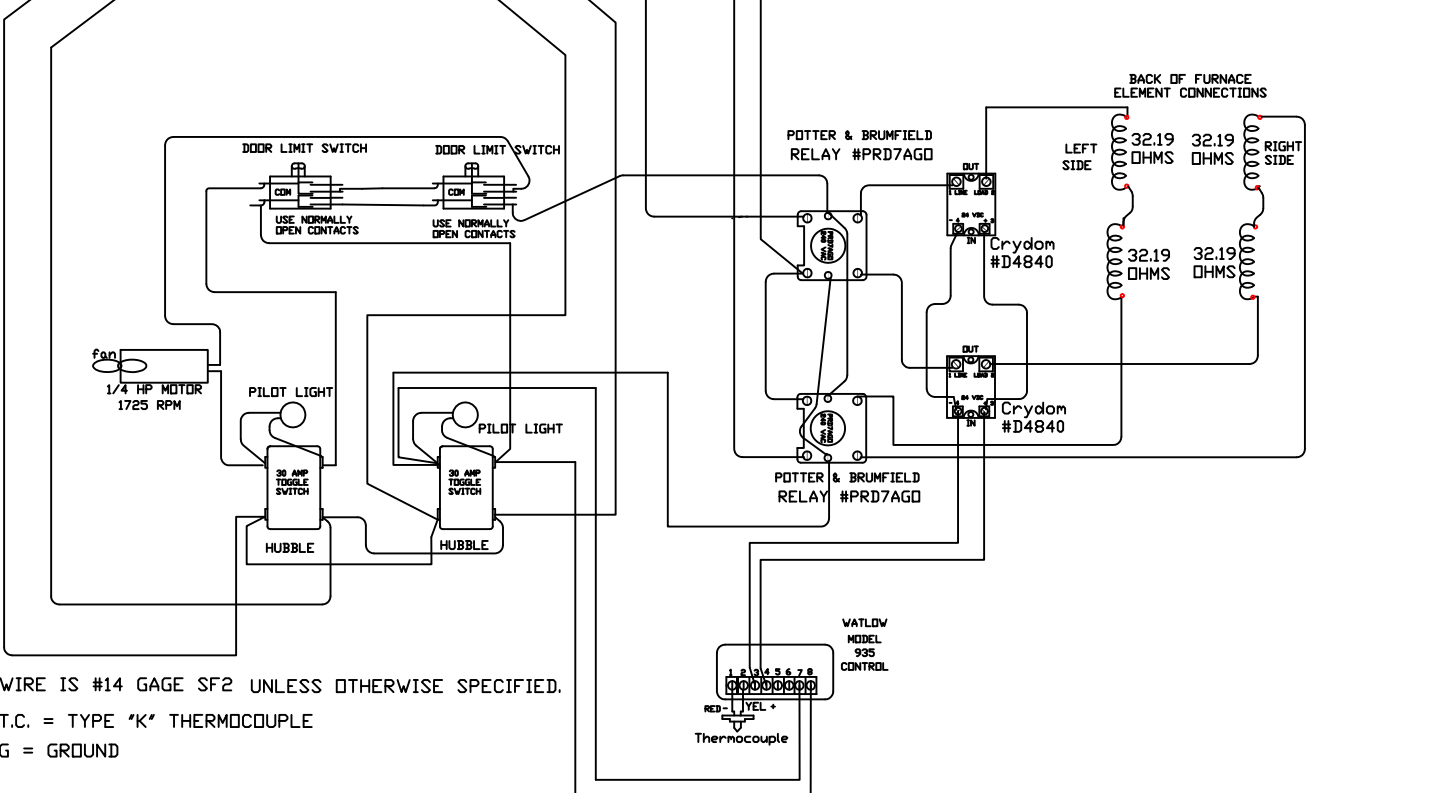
BACK OF FURNACE
ELEMENT CONNECTIONS

DOOR LIMIT SWITCH
DOOR LIMIT SWITCH
COM
COM
USE NORMALLY OPEN CONTACTS
USE NORMALLY OPEN CONTACTS

POTTER & BRUMFIELD
RELAY #PRD7AGO

OUT
1 LINE LOAD 2
24 VDC
- 4 3 +
IN
Crydom
#D4840

LEFT SIDE
32.19 OHMS
32.19 OHMS
32.19 OHMS
32.19 OHMS
RIGHT SIDE

fan
1/4 HP MOTOR
1725 RPM

PILOT LIGHT
PILOT LIGHT

30 AMP TOGGLE SWITCH
30 AMP TOGGLE SWITCH
HUBBLE
HUBBLE

OUT
1 LINE LOAD 2
24 VDC
- 4 3 +
IN
Crydom
#D4840

POTTER & BRUMFIELD
RELAY #PRD7AGO

WATLOW
MODEL
935
CONTROL

1 2 3 4 5 6 7 8
RED -
YEL +
Thermocouple

WIRE IS #14 GAGE SF2 UNLESS OTHERWISE SPECIFIED.
T.C. = TYPE "K" THERMOCOUPLE
G = GROUND